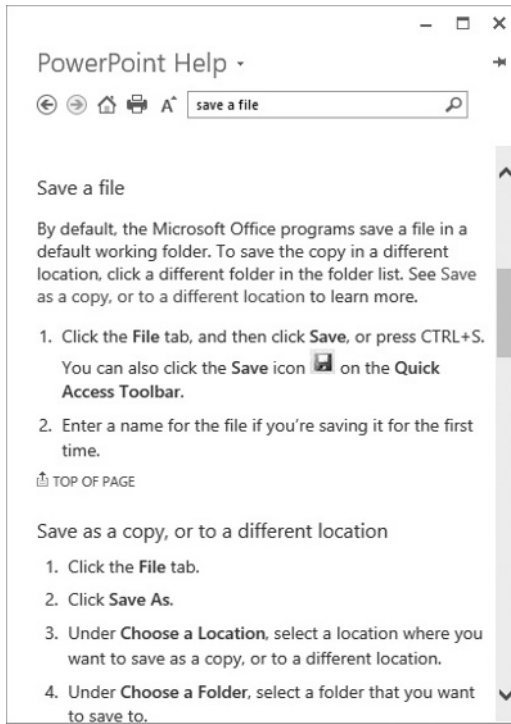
PowerPoint Help ▾

save a file

Save a file

By default, the Microsoft Office programs save a file in a default working folder. To save the copy in a different location, click a different folder in the folder list. See Save as a copy, or to a different location to learn more.

1. Click the File tab, and then click Save, or press CTRL+S. You can also click the Save icon on the Quick Access Toolbar.
2. Enter a name for the file if you're saving it for the first time.

TOP OF PAGE

Save as a copy, or to a different location

1. Click the File tab.
2. Click Save As.
3. Under Choose a Location, select a location where you want to save as a copy, or to a different location.
4. Under Choose a Folder, select a folder that you want to save to.